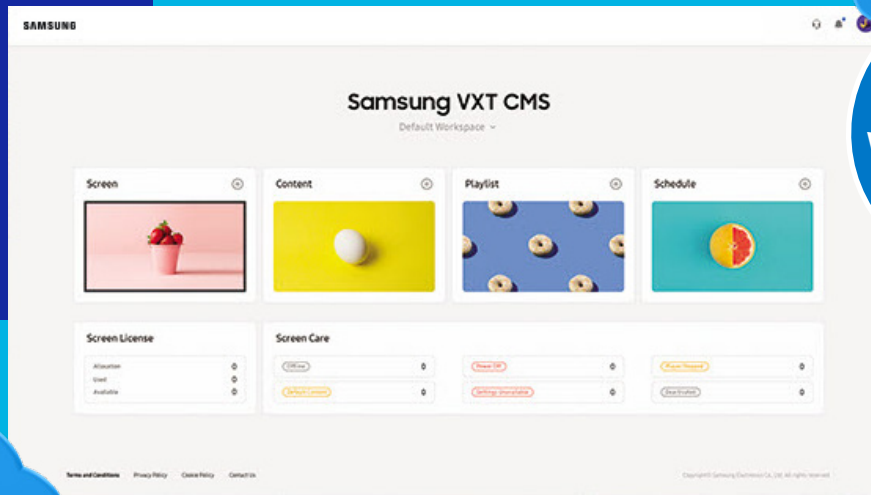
SAMSUNG

Samsung VXT CMS

Default Workspace

Screen

Content

Playlist

Schedule

Screen License

Allocation 0
Used 0
Available 0

Screen Care

Offline 0
Default Content 0
Power Off 0
Settings Unavailable 0
Player Timeout 0
Deactivated 0

Terms and Conditions Privacy Policy Cookie Policy Contact Us

Copyright© Samsung Electronics Co., Ltd. All rights reserved.